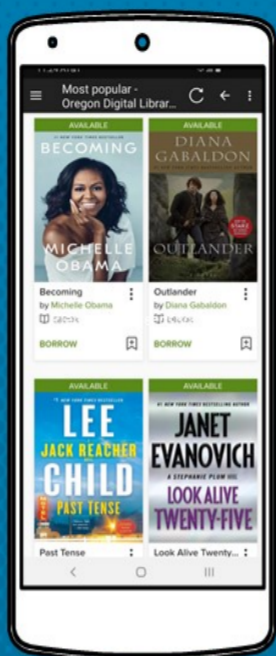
Most popular - Oregon Digital Librar...

AVAILABLE

#1 NEW YORK TIMES BESTSELLER

BECOMING

MICHELLE OBAMA

Becoming

by Michelle Obama

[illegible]

BORROW

AVAILABLE

DIANA GABALDON

OUTLANDER

Outlander

by Diana Gabaldon

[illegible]

BORROW

AVAILABLE

LEE CHILD

JACK REACHER

PAST TENSE

Past Tense

AVAILABLE

#1 NEW YORK TIMES BESTSELLING AUTHOR

JANET EVANOVICH

A STEPHANIE PLUM NOVEL

LOOK ALIVE TWENTY-FIVE

Look Alive Twenty...